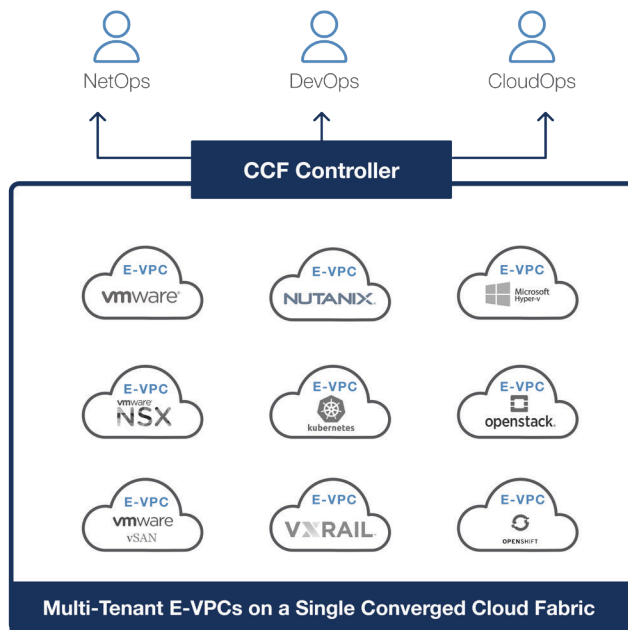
NetOps
DevOps
CloudOps

CCF Controller

E-VPC
vmware

E-VPC
NUTANIX

E-VPC
Microsoft Hyper-v

E-VPC
vmware NSX

E-VPC
kubernetes

E-VPC
openstack

E-VPC
vmware vSAN

E-VPC
VXRAIL

E-VPC
OPENSHIFT

Multi-Tenant E-VPCs on a Single Converged Cloud Fabric